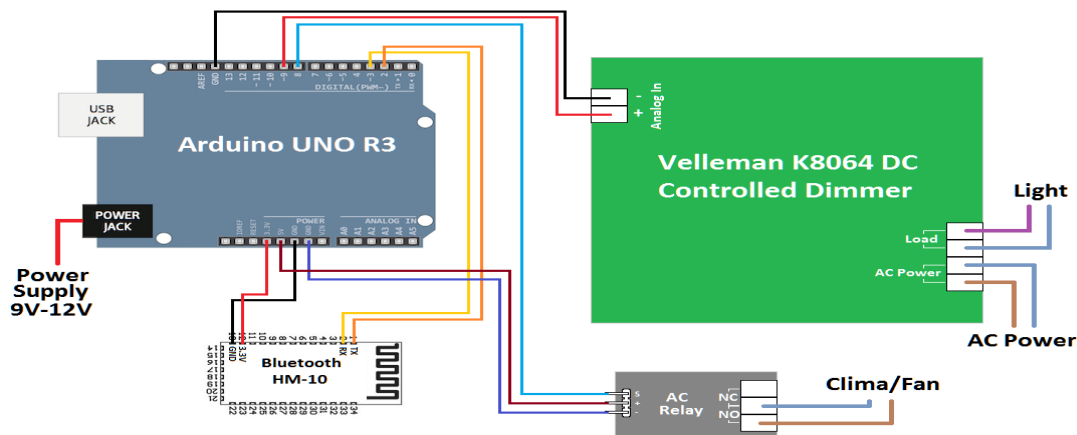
USB JACK

AREF GND 13 12 ~11 ~10 ~9 8 7 ~6 ~5 4 ~3 2 TX 1 RX 0

DIGITAL (PWM~)

Arduino UNO R3

POWER JACK

IOREF RESET 3.3V 5V GND GND VIN

POWER

ANALOG IN

A0 A1 A2 A3 A4 A5

Power Supply 9V-12V

- + Analog In

Velleman K8064 DC Controlled Dimmer

Light

Load

AC Power

AC Power

Bluetooth HM-10

GND 3.3V RX TX

S + -

AC Relay

NC
NO

Clima/Fan